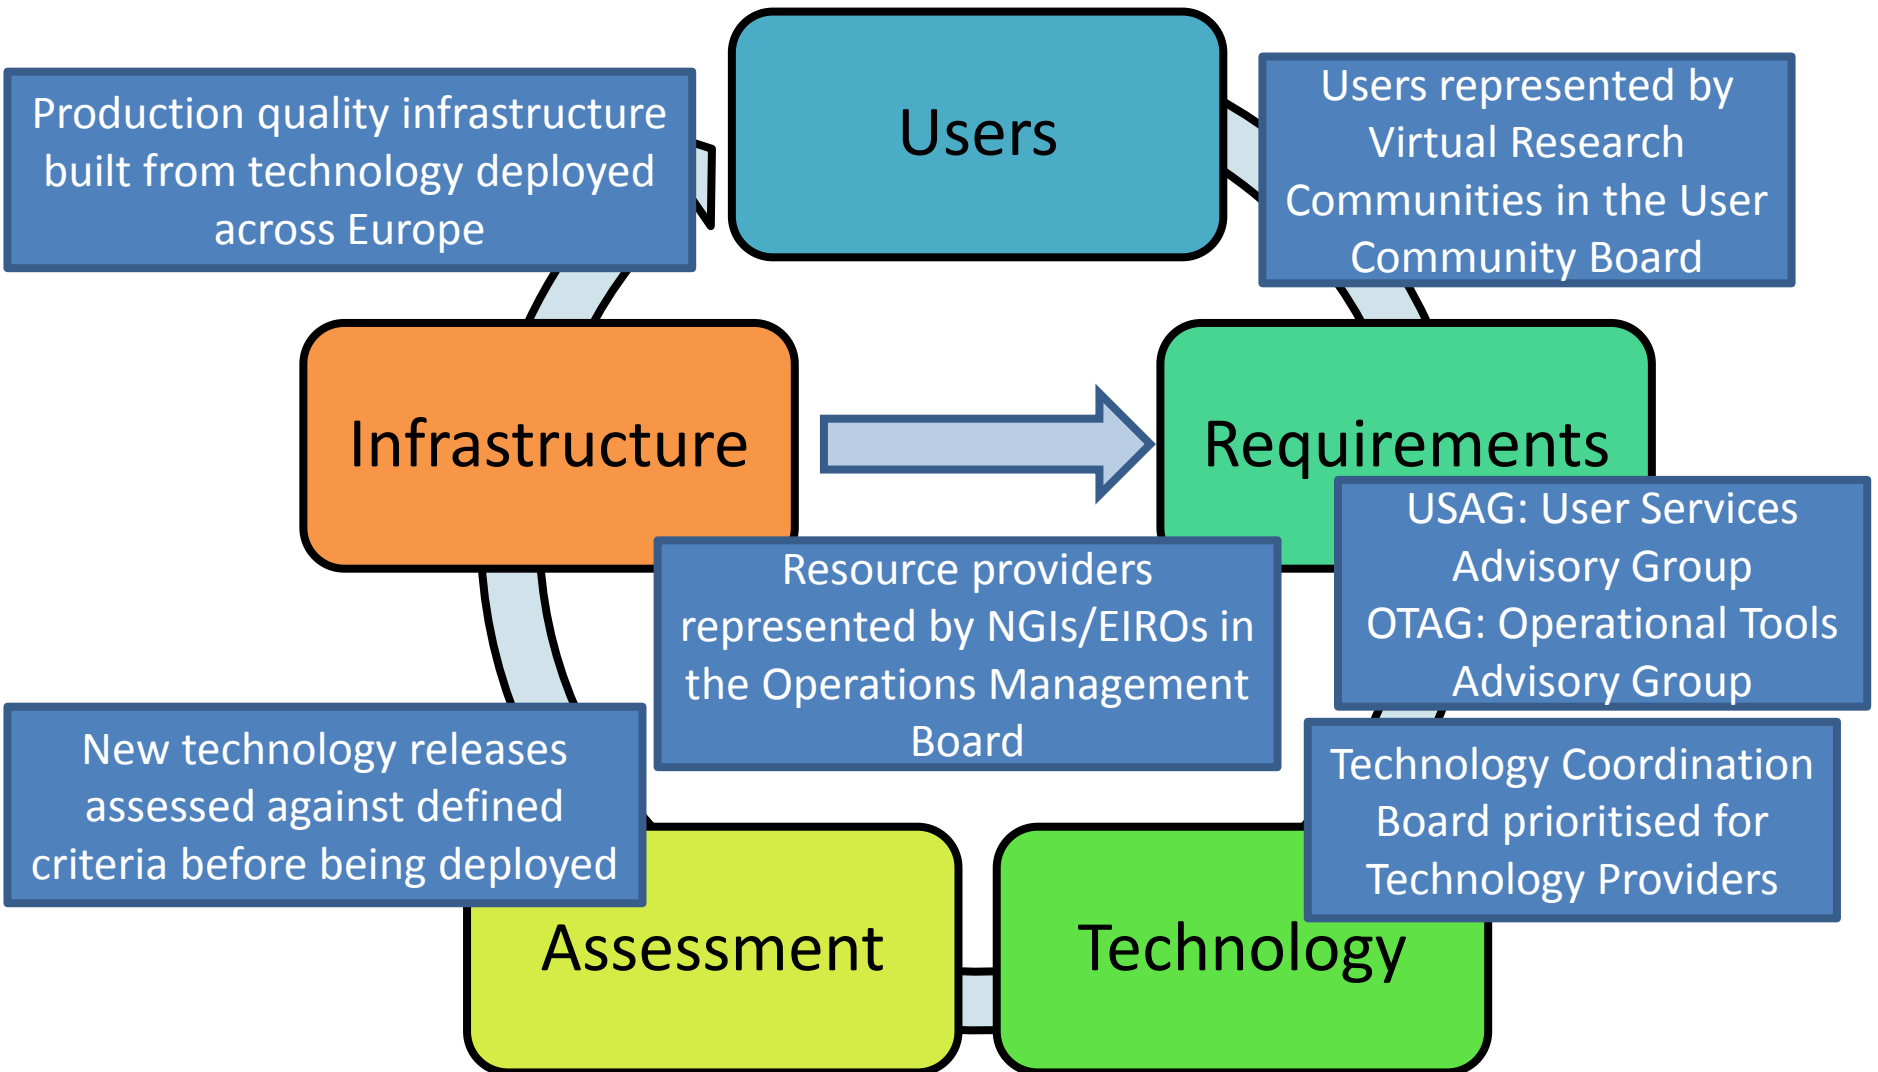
Production quality infrastructure built from technology deployed across Europe

Users

Users represented by Virtual Research Communities in the User Community Board

Infrastructure

Requirements

USAG: User Services Advisory Group
OTAG: Operational Tools Advisory Group

Resource providers represented by NGIs/EIROs in the Operations Management Board

New technology releases assessed against defined criteria before being deployed

Technology Coordination Board prioritised for Technology Providers

Assessment

Technology